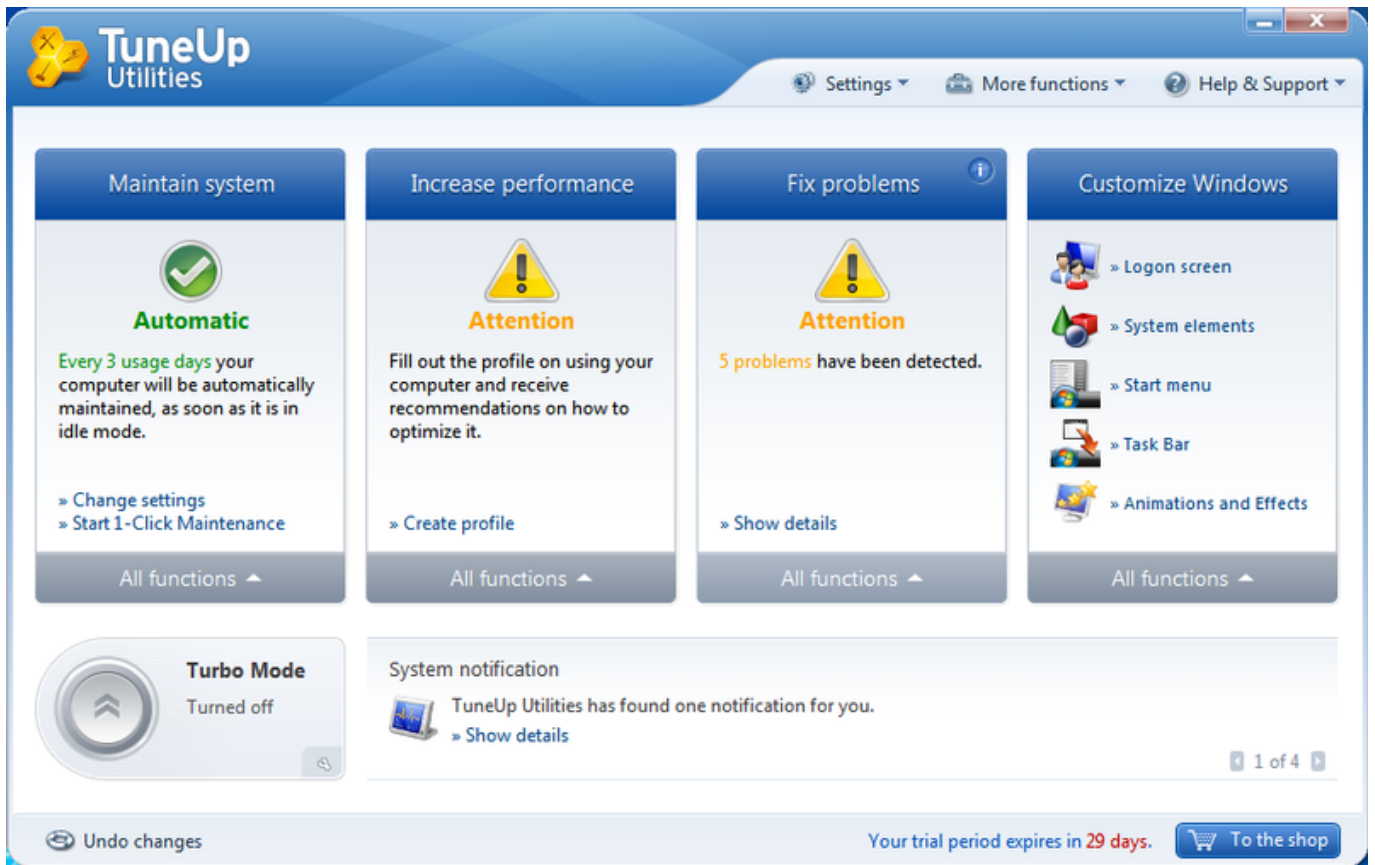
TuneUp Utilities

Settings ▾ More functions ▾ Help & Support ▾

Maintain system

Automatic

Every 3 usage days your computer will be automatically maintained, as soon as it is in idle mode.

» Change settings
» Start 1-Click Maintenance

All functions

Increase performance

Attention

Fill out the profile on using your computer and receive recommendations on how to optimize it.

» Create profile

All functions

Fix problems

Attention

5 problems have been detected.

» Show details

All functions

Customize Windows

» Logon screen
» System elements
» Start menu
» Task Bar
» Animations and Effects

All functions

Turbo Mode
Turned off

System notification

TuneUp Utilities has found one notification for you.
» Show details

1 of 4

Undo changes

Your trial period expires in 29 days.

To the shop